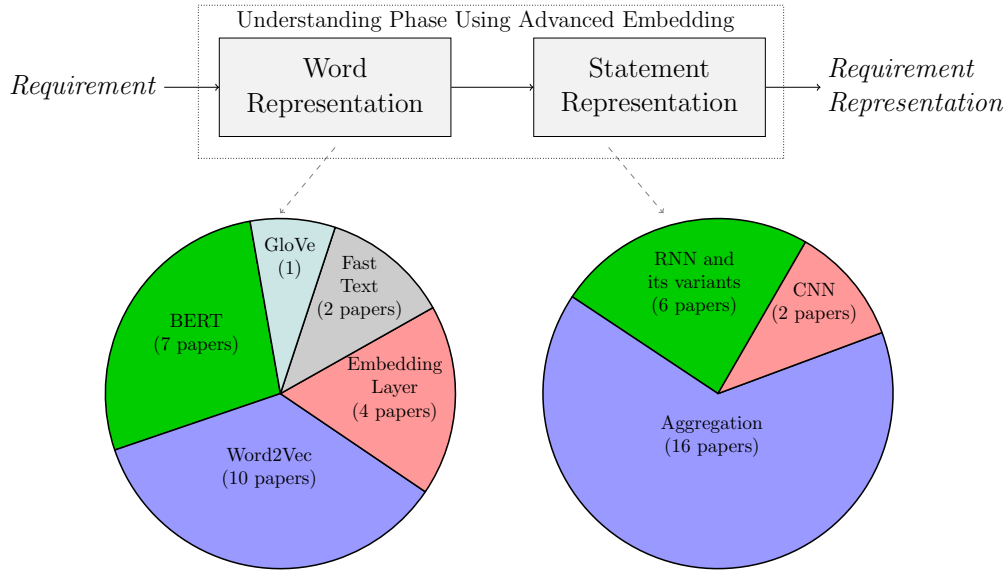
Understanding Phase Using Advanced Embedding

Requirement

Word Representation

Statement Representation

Requirement Representation

GloVe (1)

Fast Text (2 papers)

BERT (7 papers)

Embedding Layer (4 papers)

Word2Vec (10 papers)

RNN and its variants (6 papers)

CNN (2 papers)

Aggregation (16 papers)